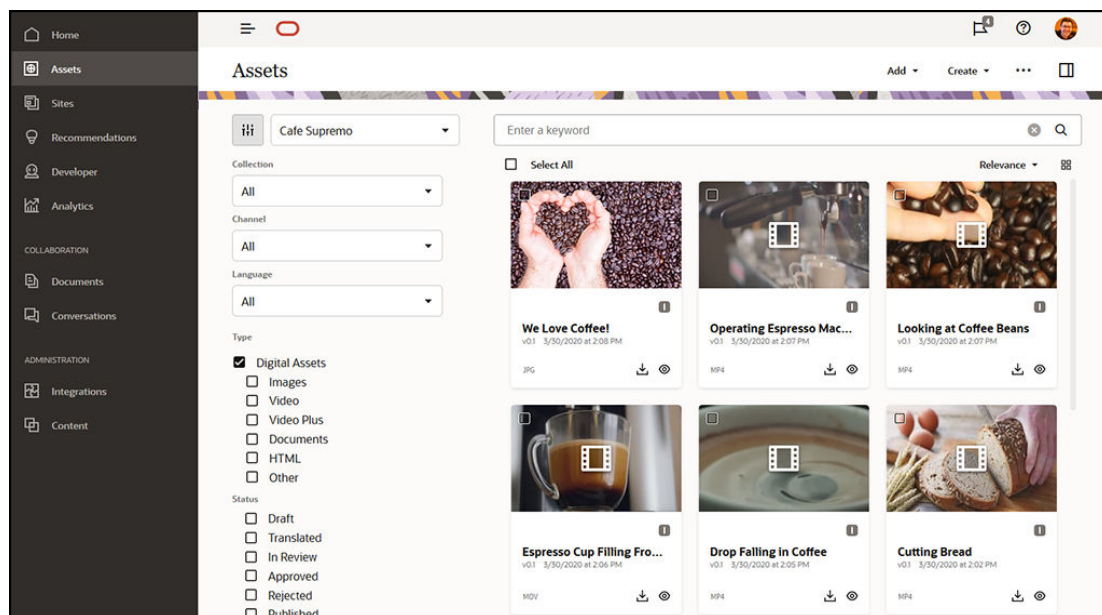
Home
Assets
Sites
Recommendations
Developer
Analytics
COLLABORATION
Documents
Conversations
ADMINISTRATION
Integrations
Content

Assets

Add ▾ Create ▾ •••

Cafe Supremo
Collection
All
Channel
All
Language
All
Type
Digital Assets
Images
Video
Video Plus
Documents
HTML
Other
Status
Draft
Translated
In Review
Approved
Rejected
Published

Enter a keyword
Select All
Relevance ▾

We Love Coffee!
v0.1 3/30/2020 at 2:08 PM
JPG

Operating Espresso Mac...
v0.1 3/30/2020 at 2:07 PM
MP4

Looking at Coffee Beans
v0.1 3/30/2020 at 2:07 PM
MP4

Espresso Cup Filling Fro...
v0.1 3/30/2020 at 2:06 PM
MOV

Drop Falling in Coffee
v0.1 3/30/2020 at 2:05 PM
MP4

Cutting Bread
v0.1 3/30/2020 at 2:02 PM
MP4